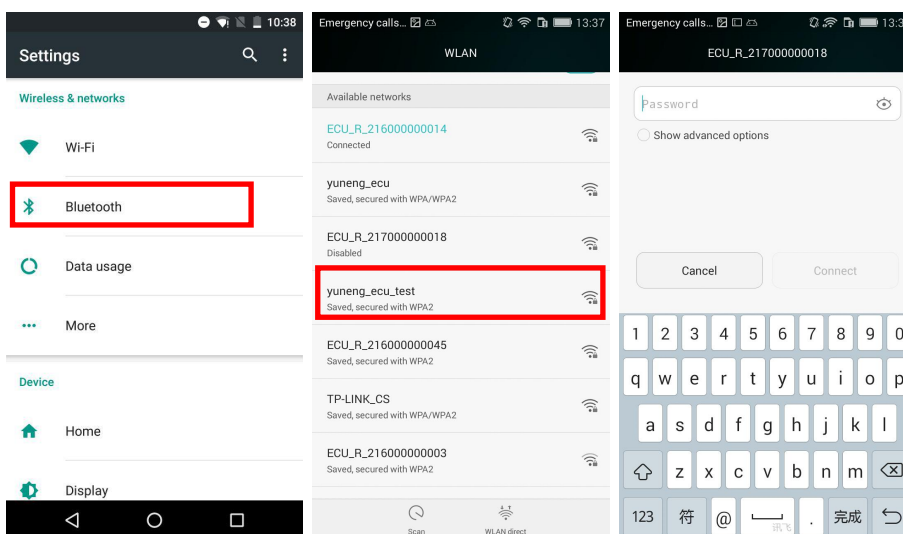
10:38

Settings

Wireless & networks

Wi-Fi

Bluetooth

Data usage

More

Device

Home

Display

Emergency calls... 13:37

WLAN

Available networks

ECU_R_216000000014
Connected

yuneng_ecu
Saved, secured with WPA/WPA2

ECU_R_217000000018
Disabled

yuneng_ecu_test
Saved, secured with WPA2

ECU_R_216000000045
Saved, secured with WPA2

TP-LINK_CS
Saved, secured with WPA/WPA2

ECU_R_216000000003
Saved, secured with WPA2

Scan

WLAN direct

Emergency calls... 13:3

ECU_R_217000000018

Password

Show advanced options

Cancel

Connect

1 2 3 4 5 6 7 8 9 0
q w e r t y u i o p
a s d f g h j k l
z x c v b n m
123 符 @ 讯飞 . 完成